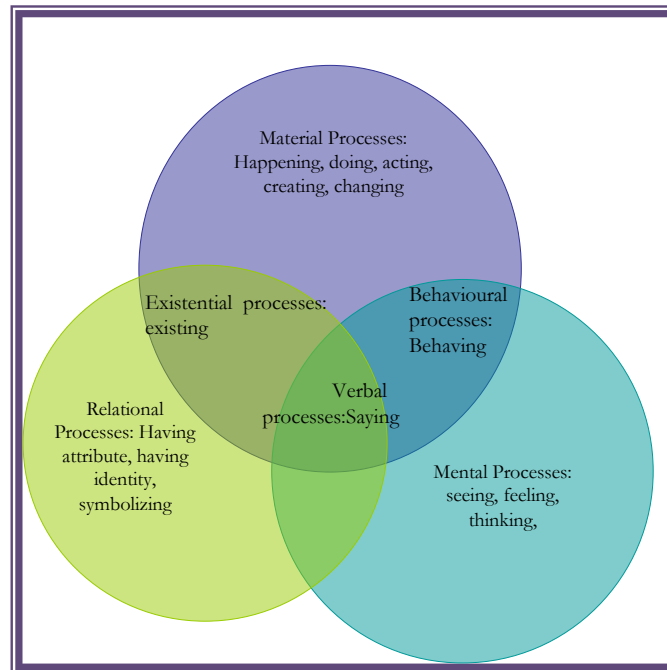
Material Processes: Happening, doing, acting, creating, changing

Existential processes: existing

Behavioural processes: Behaving

Verbal processes:Saying

Relational Processes: Having attribute, having identity, symbolizing

Mental Processes: seeing, feeling, thinking,